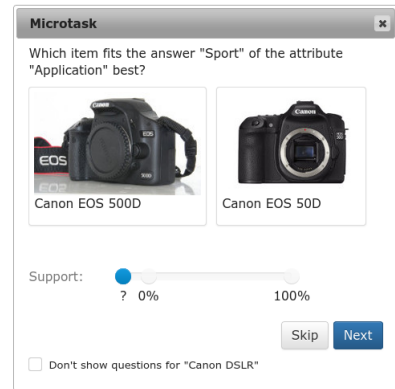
Microtask

×

Which item fits the answer "Sport" of the attribute "Application" best?

Canon EOS
EOS

Canon EOS 500D

Canon EOS 50D

Support:

? 0%

100%

Skip

Next

Don't show questions for "Canon DSLR"